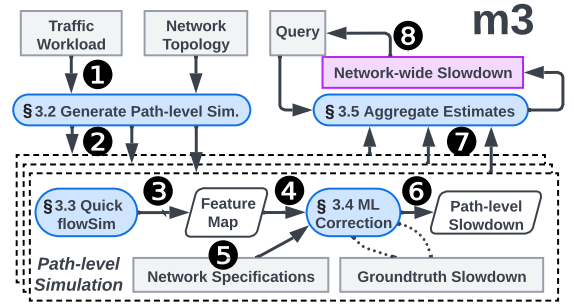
Traffic Workload

Network Topology

Query

m3

8

Network-wide Slowdown

1

§ 3.2 Generate Path-level Sim.

§ 3.5 Aggregate Estimates

2

7

3

4

6

§ 3.3 Quick flowSim

Feature Map

§ 3.4 ML Correction

Path-level Slowdown

5

Path-level Simulation

Network Specifications

Groundtruth Slowdown